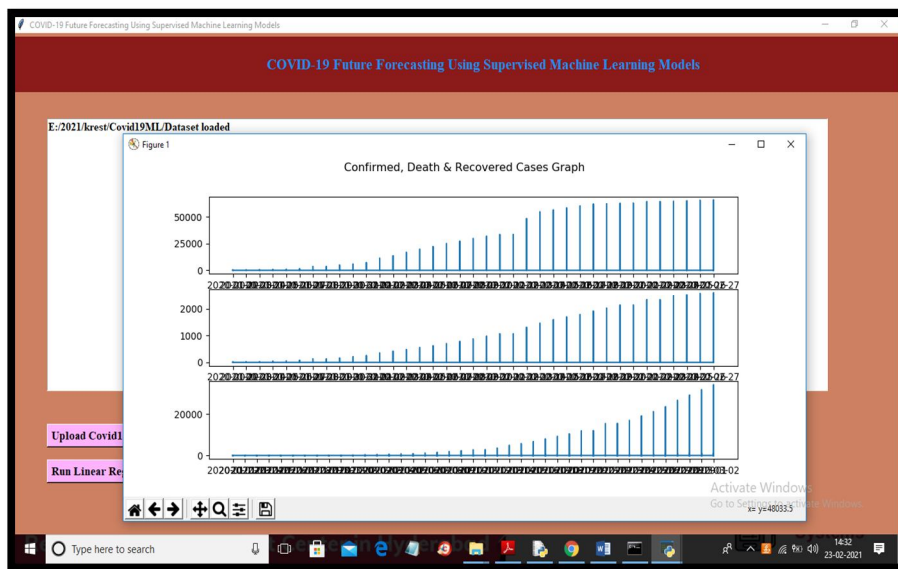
COVID-19 Future Forecasting Using Supervised Machine Learning Models

COVID-19 Future Forecasting Using Supervised Machine Learning Models

E:/2021/krest/Covid19ML/Dataset loaded

Figure 1

Confirmed, Death & Recovered Cases Graph

50000
25000
0
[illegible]-27

2000
1000
0
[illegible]-27

20000
0
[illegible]-02

Upload Covid1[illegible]

Run Linear Re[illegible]

x= y=48033.5

Activate Windows
Go to Settings to activate Windows.

Type here to search

14:32
23-02-2021